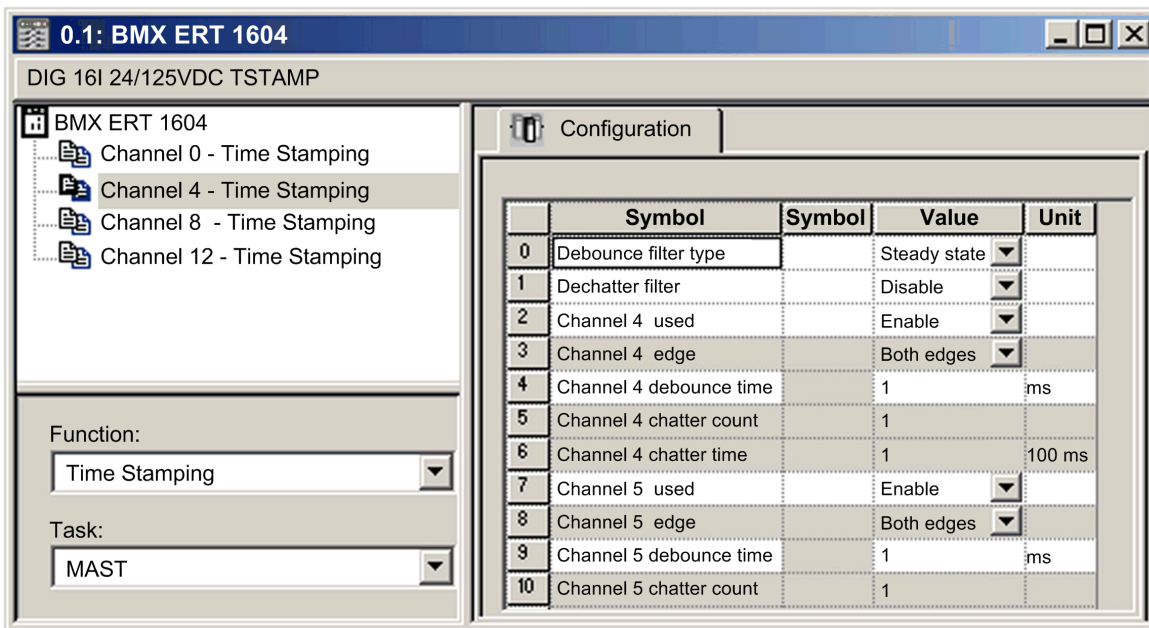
0.1: BMX ERT 1604

DIG 16I 24/125VDC TSTAMP

BMX ERT 1604
Channel 0 - Time Stamping
Channel 4 - Time Stamping
Channel 8 - Time Stamping
Channel 12 - Time Stamping

Function:
Time Stamping

Task:
MAST

Configuration

| | Symbol | Symbol | Value | Unit |
|---|---|---|---|---|
| 0 | Debounce filter type | | Steady state | |
| 1 | Dechatter filter | | Disable | |
| 2 | Channel 4 used | | Enable | |
| 3 | Channel 4 edge | | Both edges | |
| 4 | Channel 4 debounce time | | 1 | ms |
| 5 | Channel 4 chatter count | | 1 | |
| 6 | Channel 4 chatter time | | 1 | 100 ms |
| 7 | Channel 5 used | | Enable | |
| 8 | Channel 5 edge | | Both edges | |
| 9 | Channel 5 debounce time | | 1 | ms |
| 10 | Channel 5 chatter count | | 1 | |